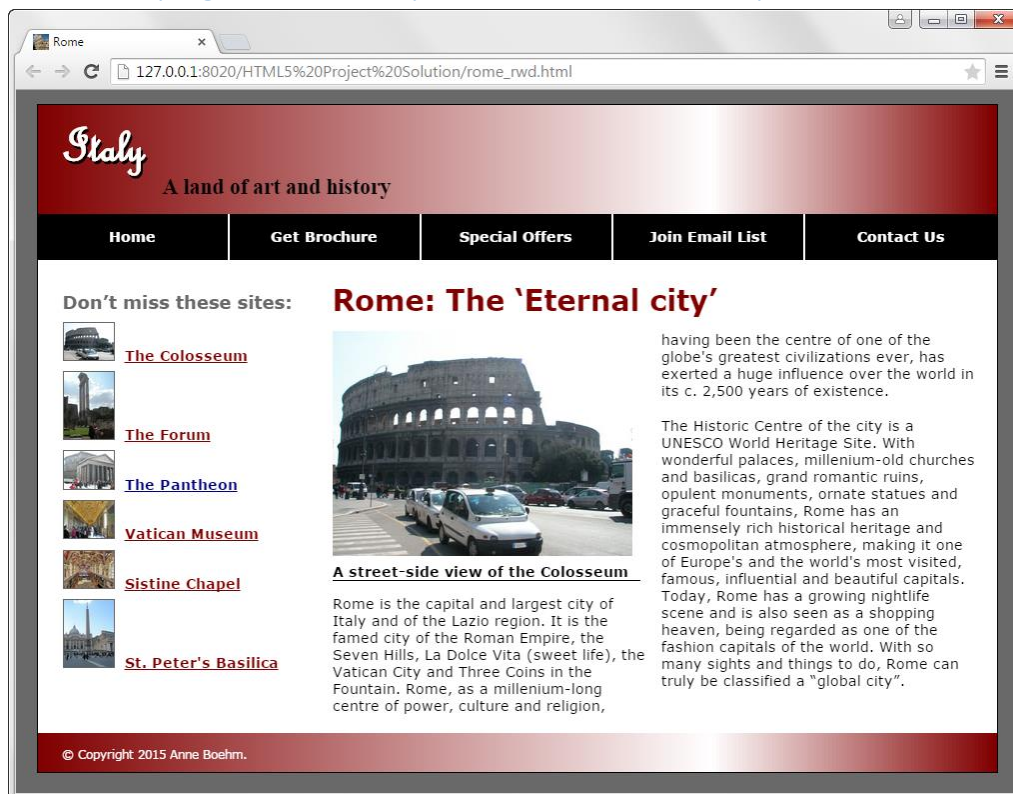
Rome ×

127.0.0.1:8020/HTML5%20Project%20Solution/rome_rwd.html

Italy
A land of art and history

Home | Get Brochure | Special Offers | Join Email List | Contact Us

Don't miss these sites:

The Colosseum

The Forum

The Pantheon

Vatican Museum

Sistine Chapel

St. Peter's Basilica

Rome: The 'Eternal city'

A street-side view of the Colosseum

Rome is the capital and largest city of Italy and of the Lazio region. It is the famed city of the Roman Empire, the Seven Hills, La Dolce Vita (sweet life), the Vatican City and Three Coins in the Fountain. Rome, as a millenium-long centre of power, culture and religion, having been the centre of one of the globe's greatest civilizations ever, has exerted a huge influence over the world in its c. 2,500 years of existence.

The Historic Centre of the city is a UNESCO World Heritage Site. With wonderful palaces, millenium-old churches and basilicas, grand romantic ruins, opulent monuments, ornate statues and graceful fountains, Rome has an immensely rich historical heritage and cosmopolitan atmosphere, making it one of Europe's and the world's most visited, famous, influential and beautiful capitals. Today, Rome has a growing nightlife scene and is also seen as a shopping heaven, being regarded as one of the fashion capitals of the world. With so many sights and things to do, Rome can truly be classified a "global city".

© Copyright 2015 Anne Boehm.